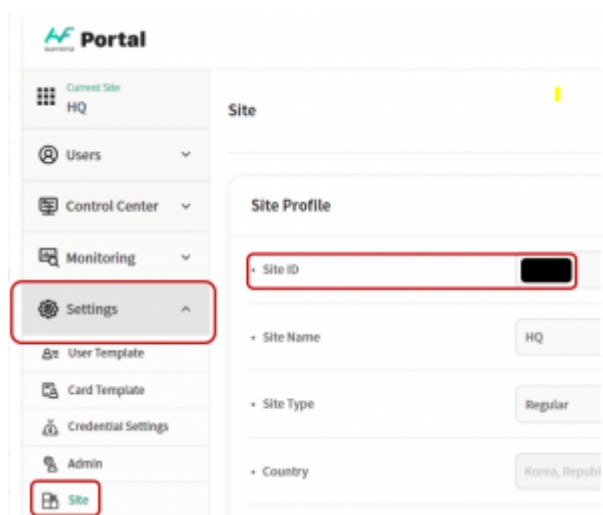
Portal

Current Site
HQ

Users

Control Center

Monitoring

Settings

User Template

Card Template

Credential Settings

Admin

Site

Site

Site Profile

• Site ID

• Site Name
HQ

• Site Type
Regular

• Country
Korea, Republi